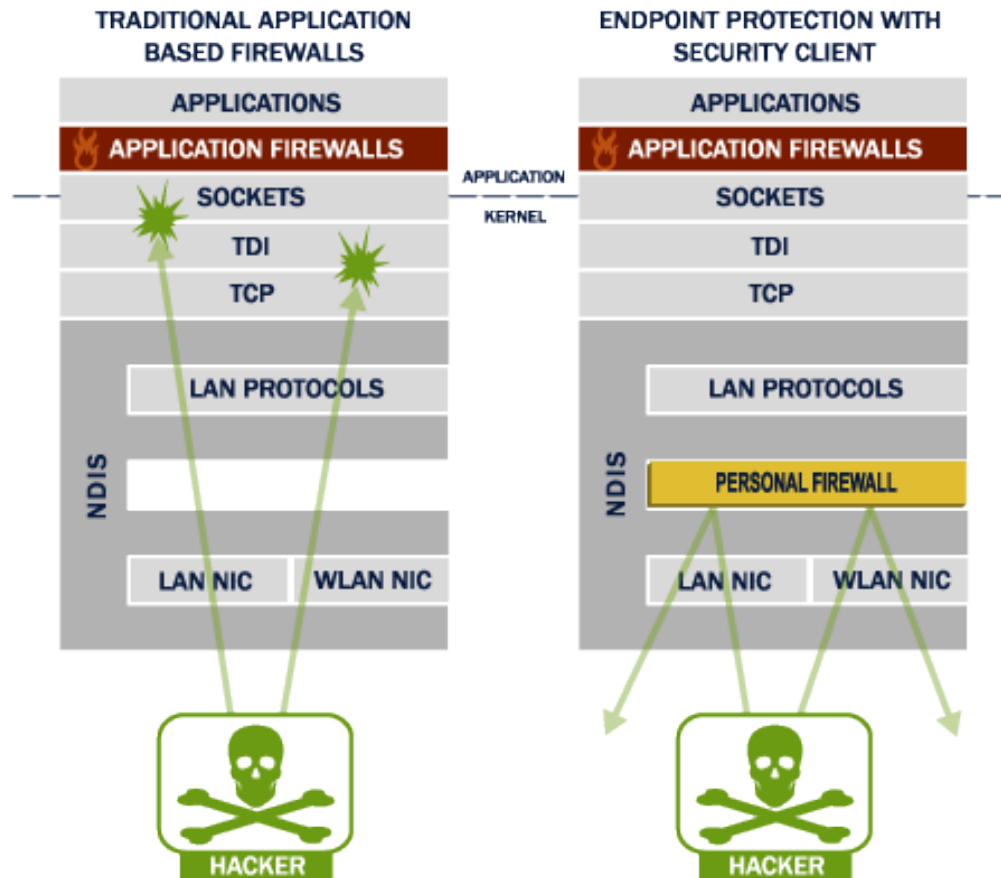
TRADITIONAL APPLICATION BASED FIREWALLS

APPLICATIONS
APPLICATION FIREWALLS
SOCKETS
TDI
TCP
LAN PROTOCOLS
NDIS
LAN NIC
WLAN NIC
HACKER

APPLICATION
KERNEL

ENDPOINT PROTECTION WITH SECURITY CLIENT

APPLICATIONS
APPLICATION FIREWALLS
SOCKETS
TDI
TCP
LAN PROTOCOLS
NDIS
PERSONAL FIREWALL
LAN NIC
WLAN NIC
HACKER